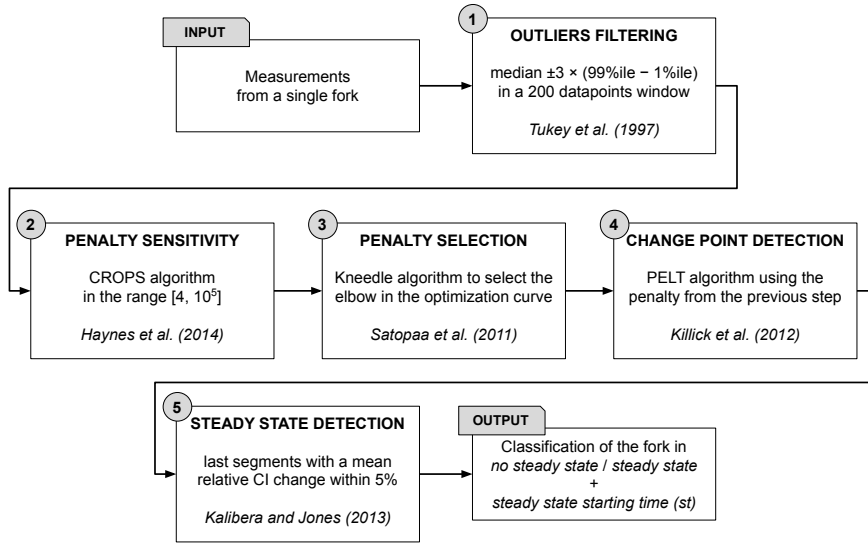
INPUT

Measurements from a single fork

1

OUTLIERS FILTERING

median ±3 × (99%ile − 1%ile) in a 200 datapoints window

Tukey et al. (1997)

2

PENALTY SENSITIVITY

CROPS algorithm in the range [4, $10^5$]

Haynes et al. (2014)

3

PENALTY SELECTION

Kneedle algorithm to select the elbow in the optimization curve

Satopaa et al. (2011)

4

CHANGE POINT DETECTION

PELT algorithm using the penalty from the previous step

Killick et al. (2012)

5

STEADY STATE DETECTION

last segments with a mean relative CI change within 5%

Kalibera and Jones (2013)

OUTPUT

Classification of the fork in no steady state / steady state + steady state starting time (st)